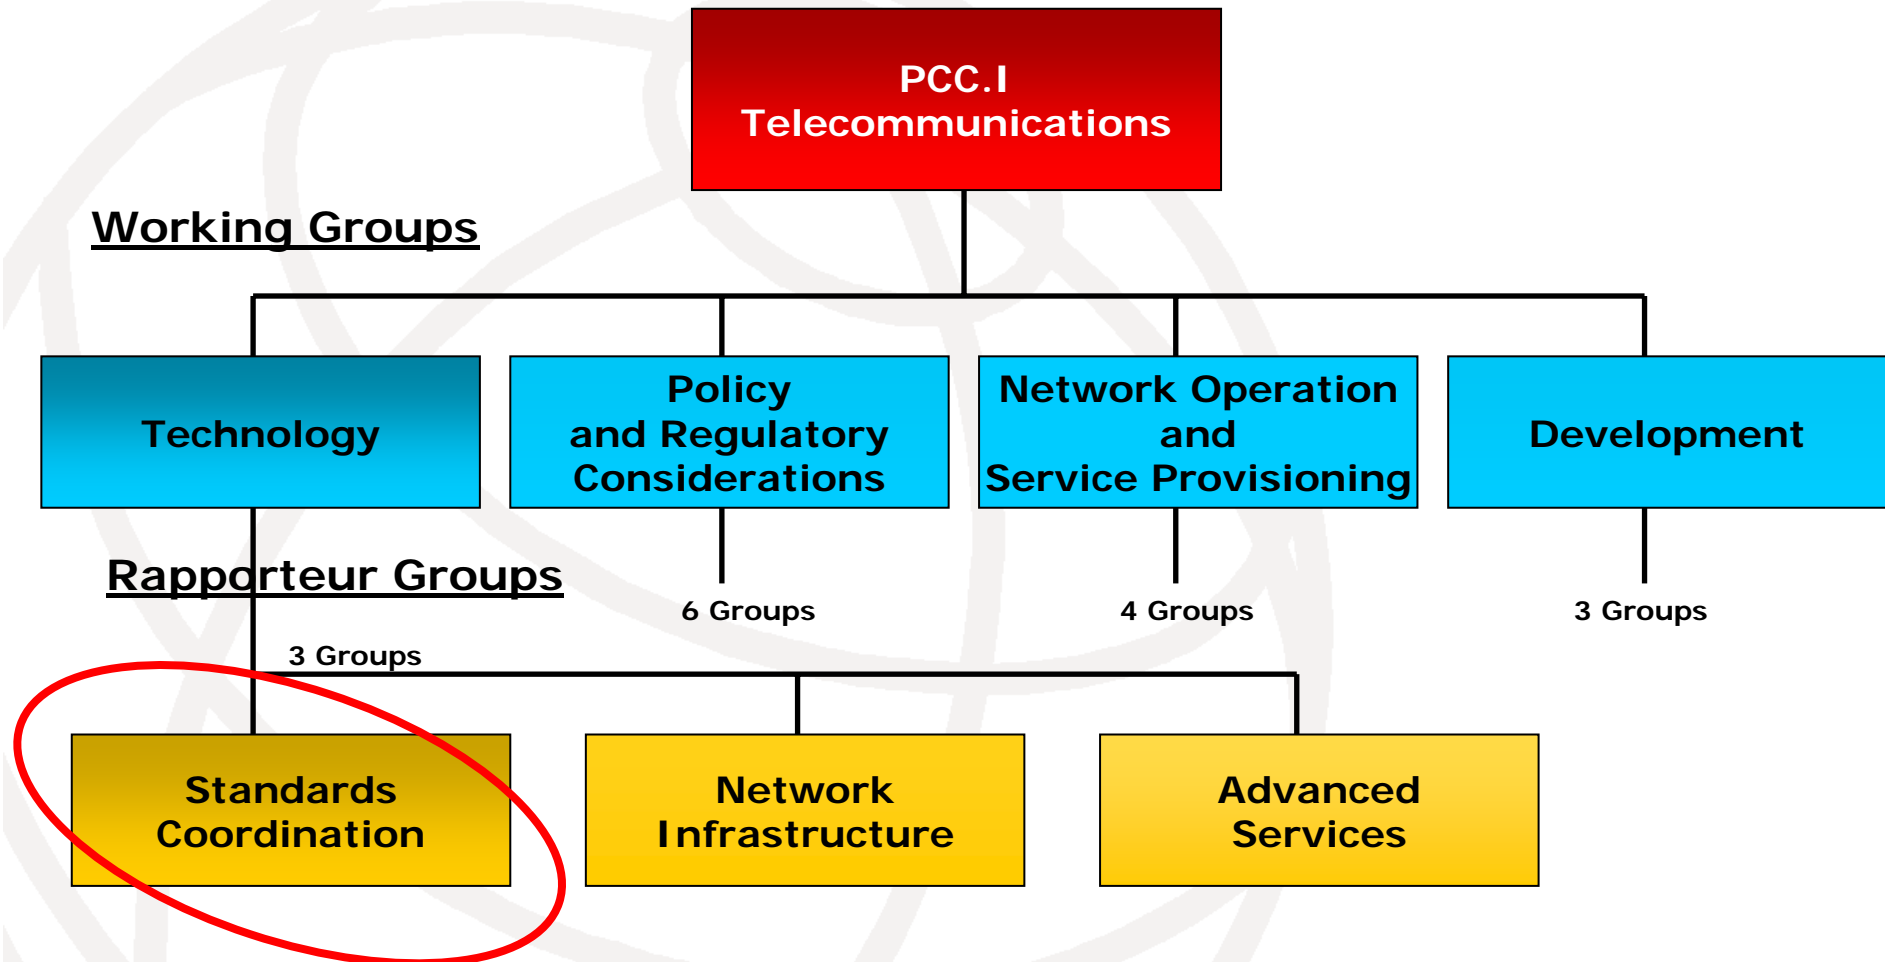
PCC.I
Telecommunications

Working Groups

Technology

Policy and Regulatory Considerations

Network Operation and Service Provisioning

Development

Rapporteur Groups

6 Groups

4 Groups

3 Groups

3 Groups

Standards Coordination

Network Infrastructure

Advanced Services